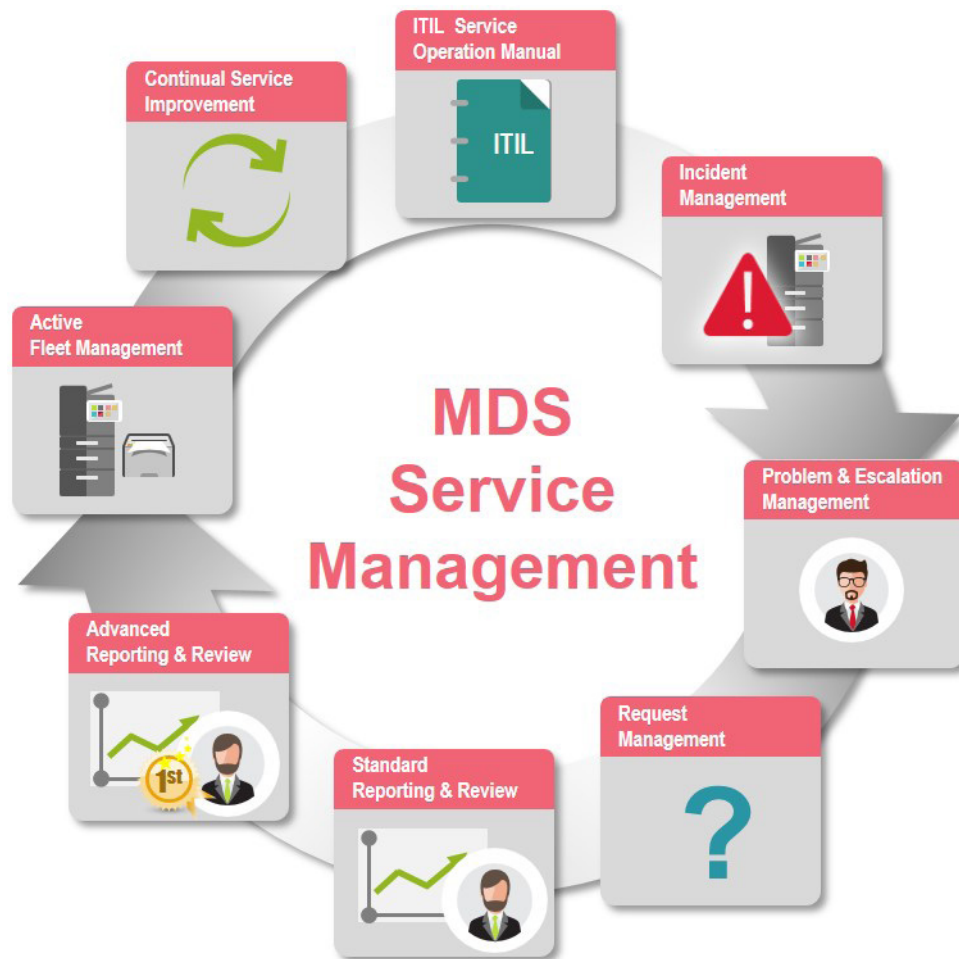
ITIL Service Operation Manual

ITIL

Incident Management

Problem & Escalation Management

Request Management

?

Standard Reporting & Review

Advanced Reporting & Review

1st

Active Fleet Management

Continual Service Improvement

MDS Service Management